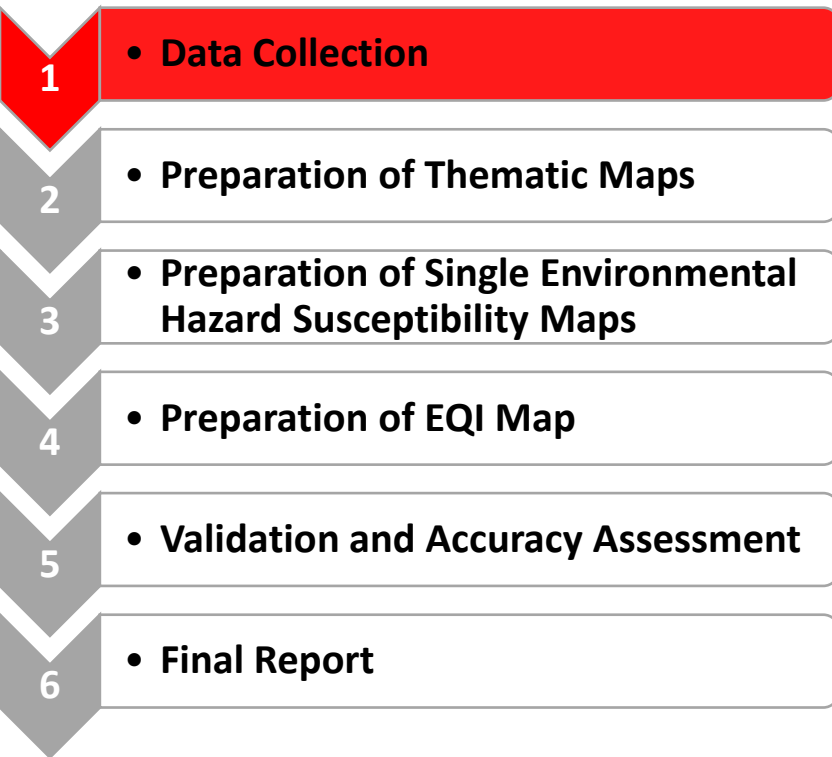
1
• Data Collection

2
• Preparation of Thematic Maps

3
• Preparation of Single Environmental Hazard Susceptibility Maps

4
• Preparation of EQI Map

5
• Validation and Accuracy Assessment

6
• Final Report